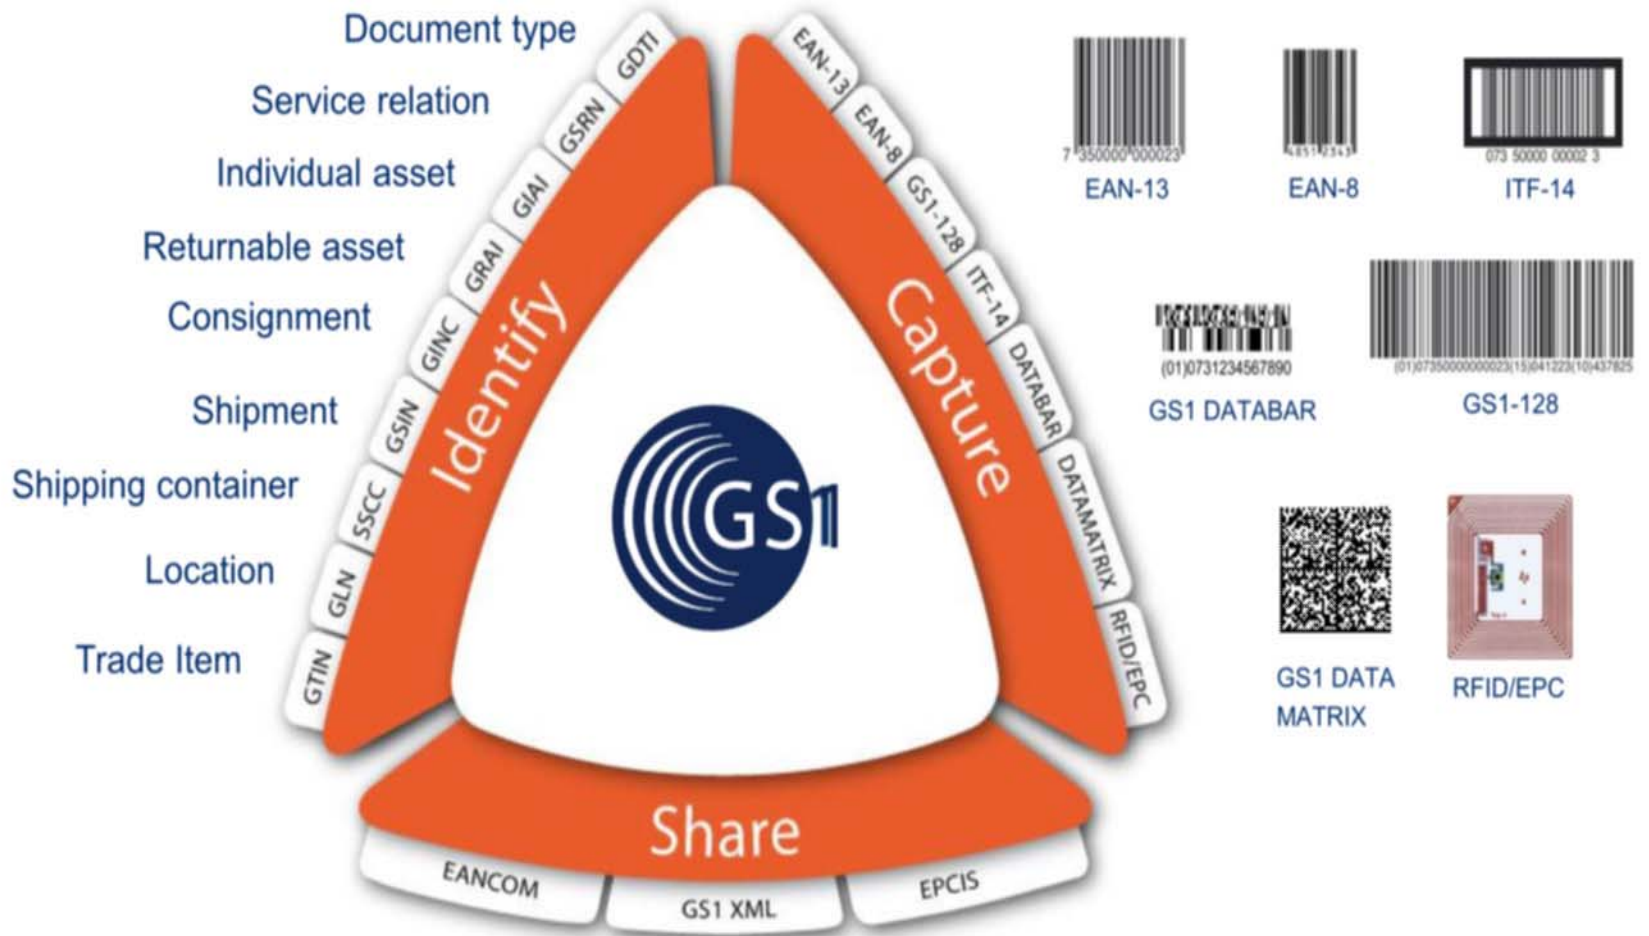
Document type
Service relation
Individual asset
Returnable asset
Consignment
Shipment
Shipping container
Location
Trade Item

GDTI
GSRN
GIAI
GRAI
GINC
GSIN
SSCC
GLN
GTIN

Identify

EAN-13
EAN-8
GS1-128
ITF-14
DATABAR
DATAMATRIX
RFID/EPC

Capture

GS1

Share

EANCOM
GS1 XML
EPCIS

7 350000 000023
EAN-13
4851 2343
EAN-8
073 50000 00002 3
ITF-14

(01)0731234567890
GS1 DATABAR
(01)07350000000023(15)041223(10)437825
GS1-128

GS1 DATA MATRIX
RFID/EPC